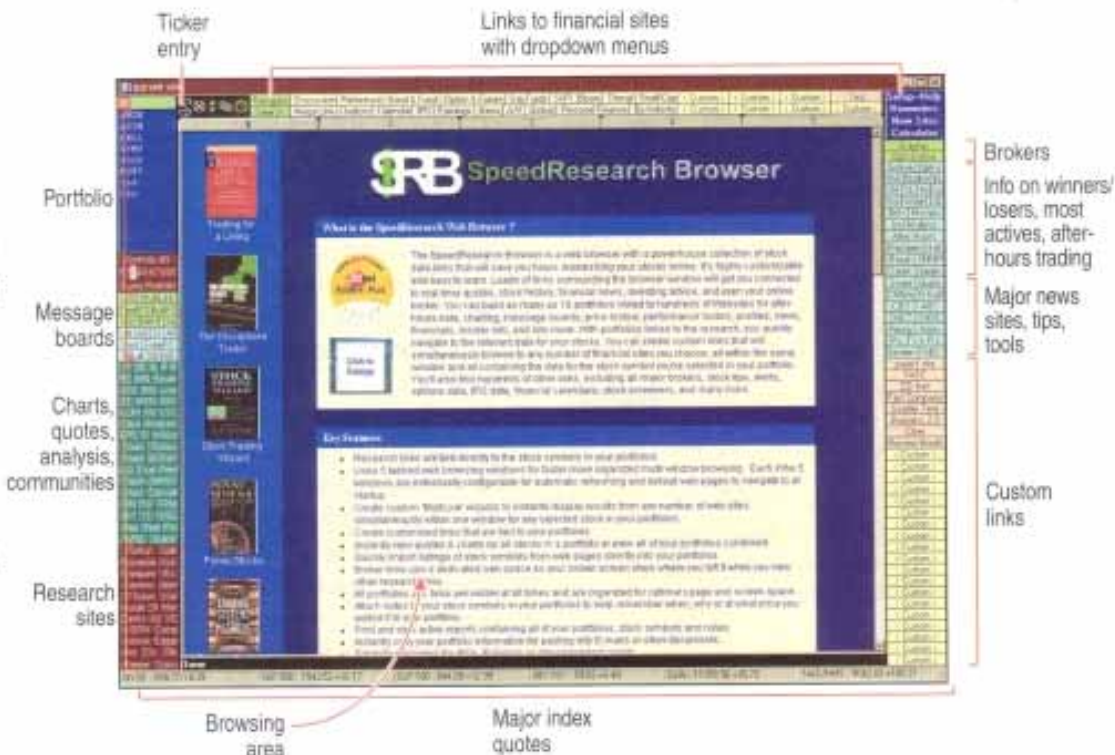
Ticker entry

Links to financial sites with dropdown menus

Portfolio

Message boards

Charts, quotes, analysis, communities

Research sites

SpeedResearch Browser

What is the SpeedResearch Web Browser ?

Trading for a Living

The Disciplined Trader

Stock Trading Wizard

Penny Stocks

Key Features

Brokers

Info on winners/ losers, most actives, after-hours trading

Major news sites, tips, tools

Custom links

Browsing area

Major index quotes